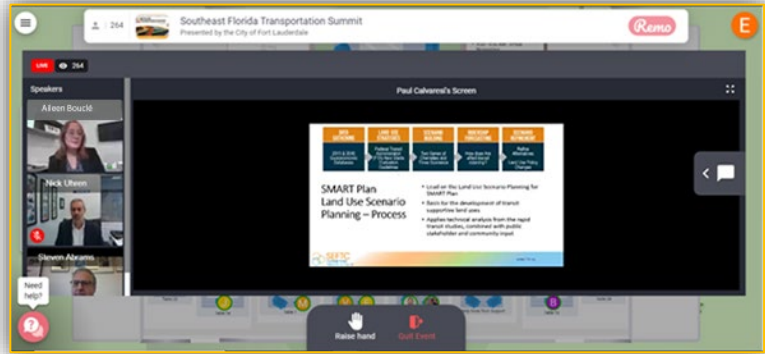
264

Southeast Florida Transportation Summit

Presented by the City of Fort Lauderdale

Remo

E

LIVE

264

Speakers

Paul Calvaresi's Screen

Aileen Boucle

Nick Uhren

Steven Abrams

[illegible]

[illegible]

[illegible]

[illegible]

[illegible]

SMART Plan Land Use Scenario Planning – Process

• Local on the Land Use Scenario Planning for SMART Plan

• Basis for the development of transit supportive land uses

• Applies technical analysis from the rapid transit studies, combined with public stakeholder and community input

SEFTC

Need help?

Raise hand

Quit Event